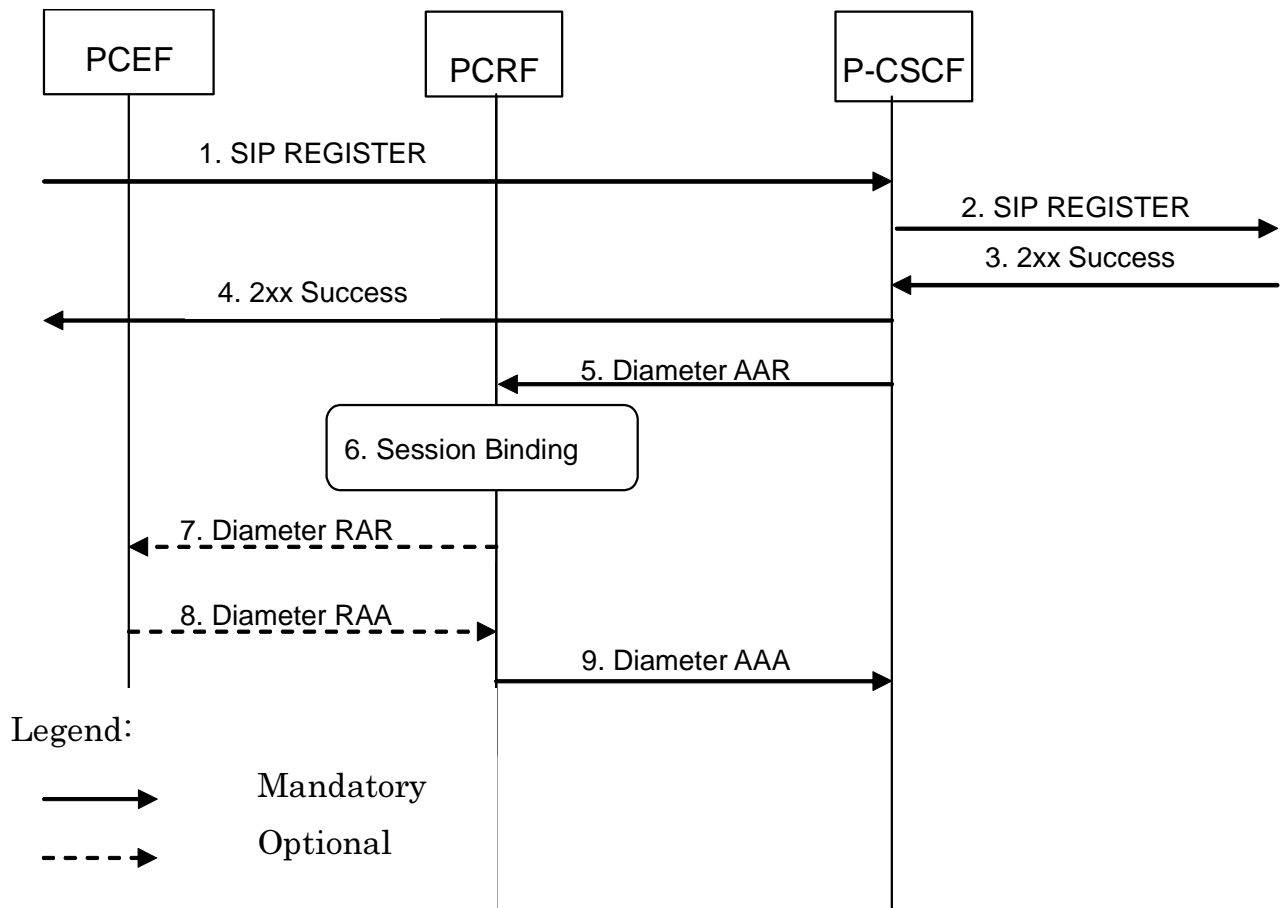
PCEF

PCRF

P-CSCF

1. SIP REGISTER

2. SIP REGISTER

3. 2xx Success

4. 2xx Success

5. Diameter AAR

6. Session Binding

7. Diameter RAR

8. Diameter RAA

9. Diameter AAA

Legend:

Mandatory

Optional